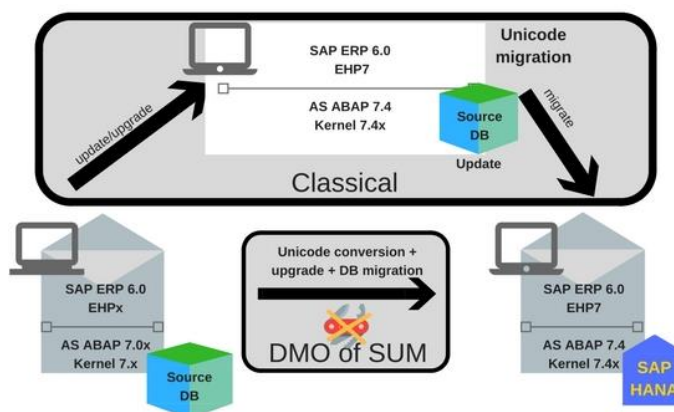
SAP ERP 6.0
EHP7

Unicode migration

AS ABAP 7.4
Kernel 7.4x

Source DB

Update

update/upgrade

migrate

Classical

SAP ERP 6.0
EHPx

AS ABAP 7.0x
Kernel 7.x

Source DB

Unicode conversion + upgrade + DB migration

DMO of SUM

SAP ERP 6.0
EHP7

AS ABAP 7.4
Kernel 7.4x

SAP HANA